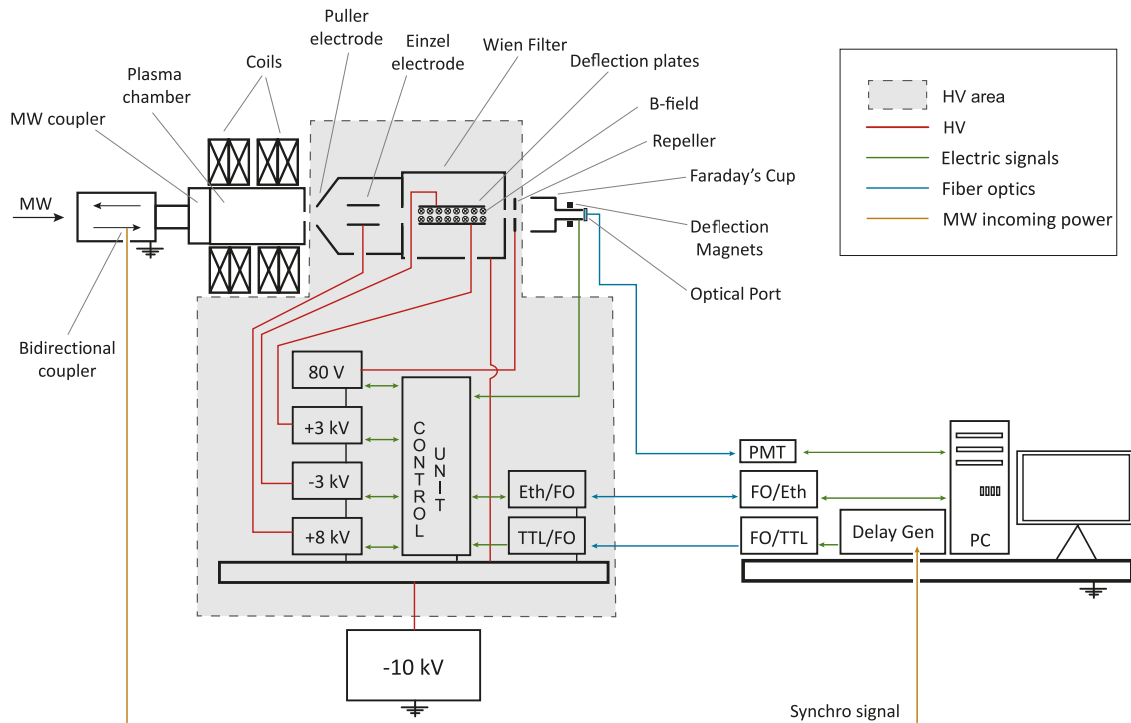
Puller electrode

Einzel electrode

Wien Filter

Deflection plates

B-field

Repeller

Faraday's Cup

Coils

Plasma chamber

MW coupler

MW

Deflection Magnets

Optical Port

Bidirectional coupler

HV area

HV

Electric signals

Fiber optics

MW incoming power

80 V

+3 kV

-3 kV

+8 kV

CONTROL UNIT

Eth/FO

TTL/FO

PMT

FO/Eth

FO/TTL

Delay Gen

PC

-10 kV

Synchro signal